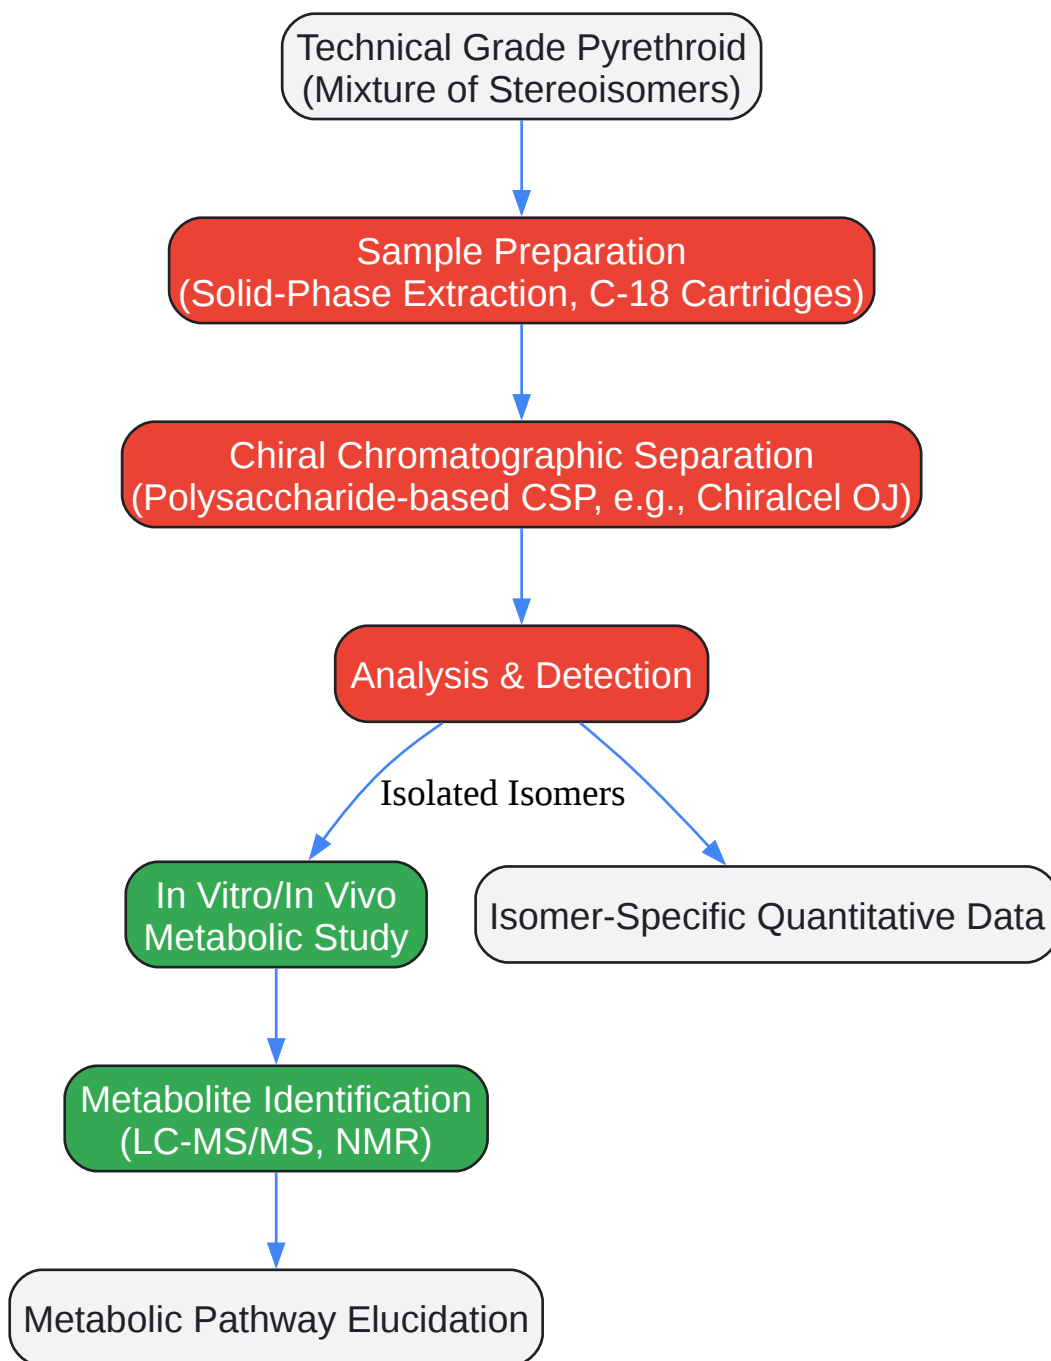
Technical Grade Pyrethroid
(Mixture of Stereoisomers)

Sample Preparation
(Solid-Phase Extraction, C-18 Cartridges)

Chiral Chromatographic Separation
(Polysaccharide-based CSP, e.g., Chiralcel OJ)

Analysis & Detection

Isolated Isomers

In Vitro/In Vivo
Metabolic Study

Isomer-Specific Quantitative Data

Metabolite Identification
(LC-MS/MS, NMR)

Metabolic Pathway Elucidation